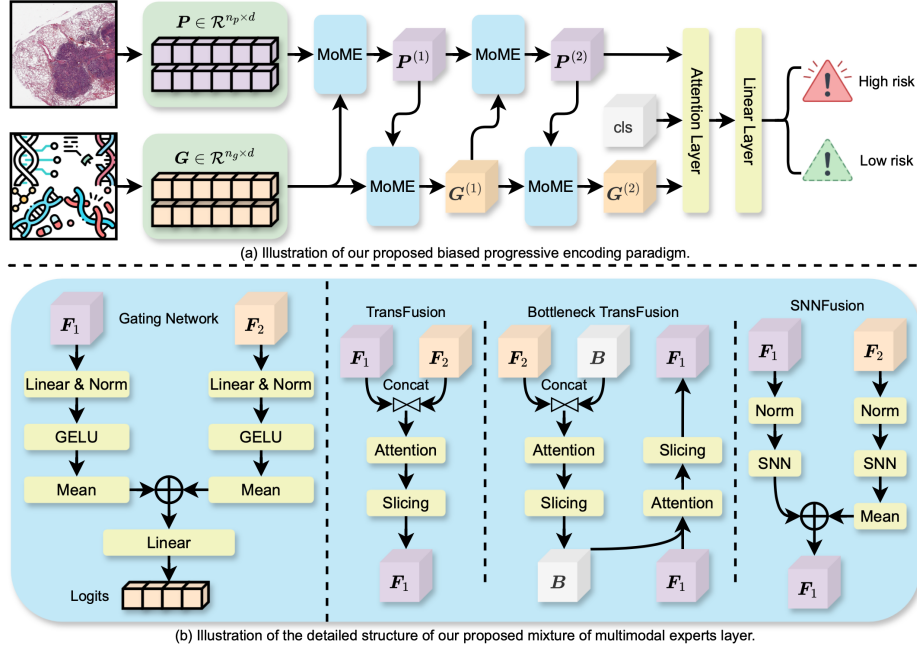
$\boldsymbol{P} \in \mathcal{R}^{n_p \times d}$

MoME

$\boldsymbol{P}^{(1)}$

MoME

$\boldsymbol{P}^{(2)}$

Attention Layer

Linear Layer

High risk

Low risk

cls

$\boldsymbol{G} \in \mathcal{R}^{n_g \times d}$

MoME

$\boldsymbol{G}^{(1)}$

MoME

$\boldsymbol{G}^{(2)}$

(a) Illustration of our proposed biased progressive encoding paradigm.

$\boldsymbol{F}_1$

Gating Network

$\boldsymbol{F}_2$

Linear & Norm

Linear & Norm

GELU

GELU

Mean

Mean

Linear

Logits

TransFusion

$\boldsymbol{F}_1$

$\boldsymbol{F}_2$

Concat

Attention

Slicing

$\boldsymbol{F}_1$

Bottleneck TransFusion

$\boldsymbol{F}_2$

$\boldsymbol{B}$

Concat

Attention

Slicing

$\boldsymbol{B}$

$\boldsymbol{F}_1$

Slicing

Attention

$\boldsymbol{F}_1$

SNNFusion

$\boldsymbol{F}_1$

$\boldsymbol{F}_2$

Norm

Norm

SNN

SNN

Mean

$\boldsymbol{F}_1$

(b) Illustration of the detailed structure of our proposed mixture of multimodal experts layer.